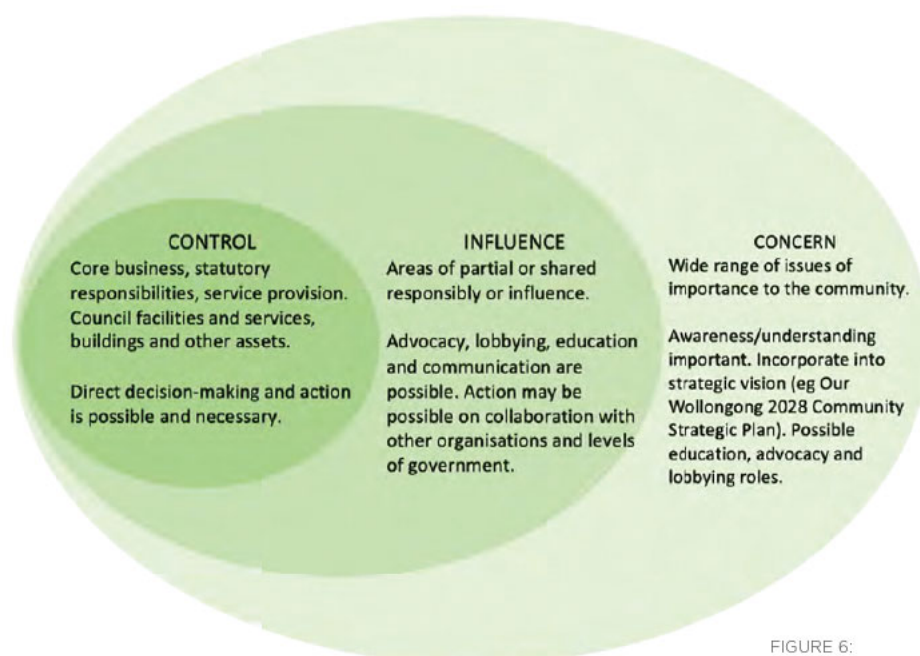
CONTROL
Core business, statutory responsibilities, service provision. Council facilities and services, buildings and other assets.

Direct decision-making and action is possible and necessary.

INFLUENCE
Areas of partial or shared responsibly or influence.

Advocacy, lobbying, education and communication are possible. Action may be possible on collaboration with other organisations and levels of government.

CONCERN
Wide range of issues of importance to the community.

Awareness/understanding important. Incorporate into strategic vision (eg Our Wollongong 2028 Community Strategic Plan). Possible education, advocacy and lobbying roles.

FIGURE 6: